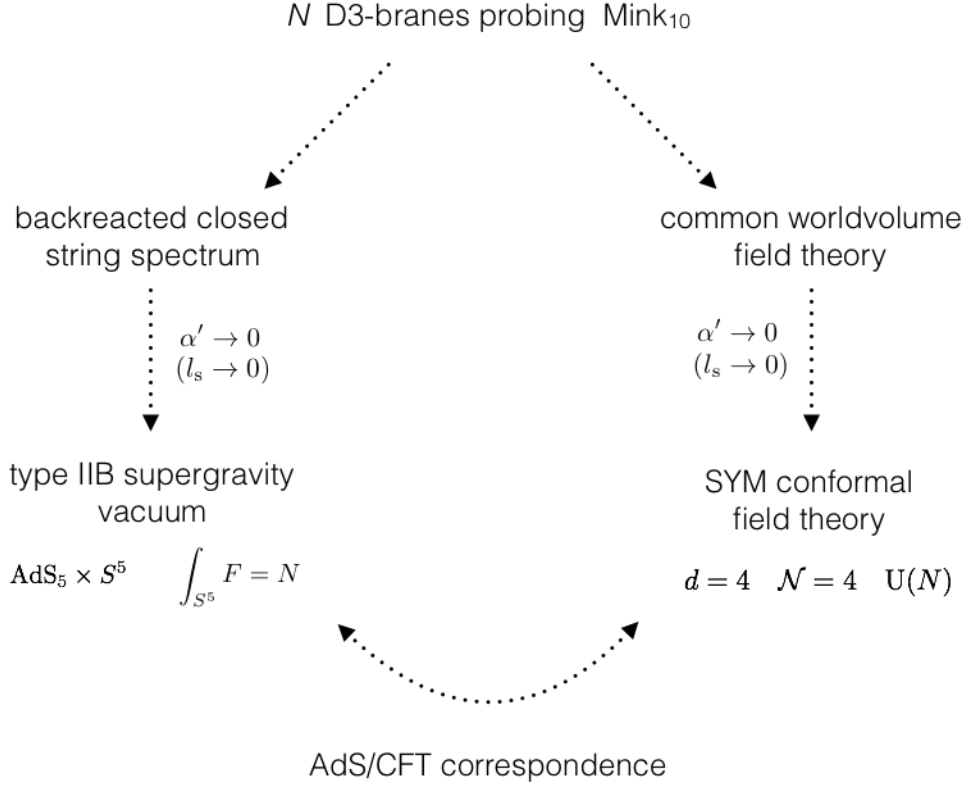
$N$ D3-branes probing Mink$_{10}$

backreacted closed string spectrum

$\alpha' \to 0$
$(l_s \to 0)$

type IIB supergravity vacuum

$\mathrm{AdS}_5 \times S^5$ $\int_{S^5} F = N$

common worldvolume field theory

$\alpha' \to 0$
$(l_s \to 0)$

SYM conformal field theory

$d = 4$ $\mathcal{N} = 4$ $\mathrm{U}(N)$

AdS/CFT correspondence